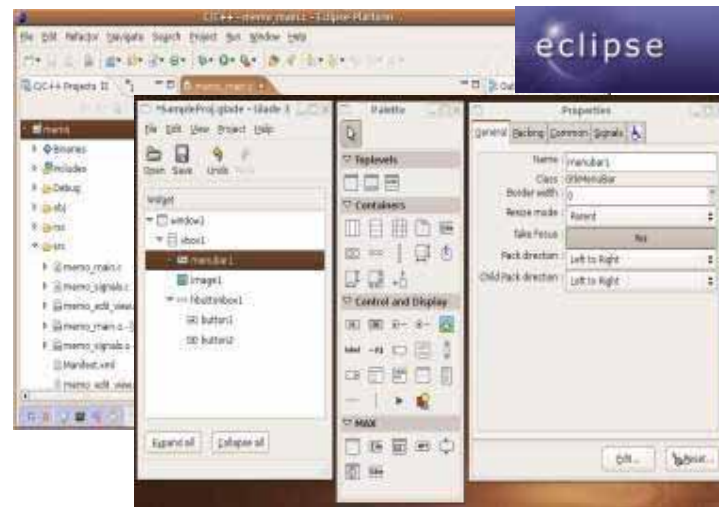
C/C++ - memo_main.c - Eclipse Platform

File Edit Refactor Navigate Search Project Run Window Help

eclipse

C/C++ Projects

memo_main.c

memo
Binaries
Includes
Debug
obj
res
src
memo_main.c
memo_signals.c
memo_edit_view
memo_main.o
memo_signals.o
Manifest.xml
memo_edit_view

*SampleProj.glade - Glade 3

File Edit View Project Help

Open Save Undo Redo

Widget

window1
vbox1
menubar1
image1
hbuttonbox1
button1
button2

Expand all Collapse all

Palette

Toplevels

Containers

Control and Display

MAX

Properties

General Packing Common Signals

Name menubar1
Class GtkMenuBar
Border width 0
Resize mode Parent
Take Focus No
Pack direction Left to Right
Child Pack direction Left to Right

Edit... Reset...